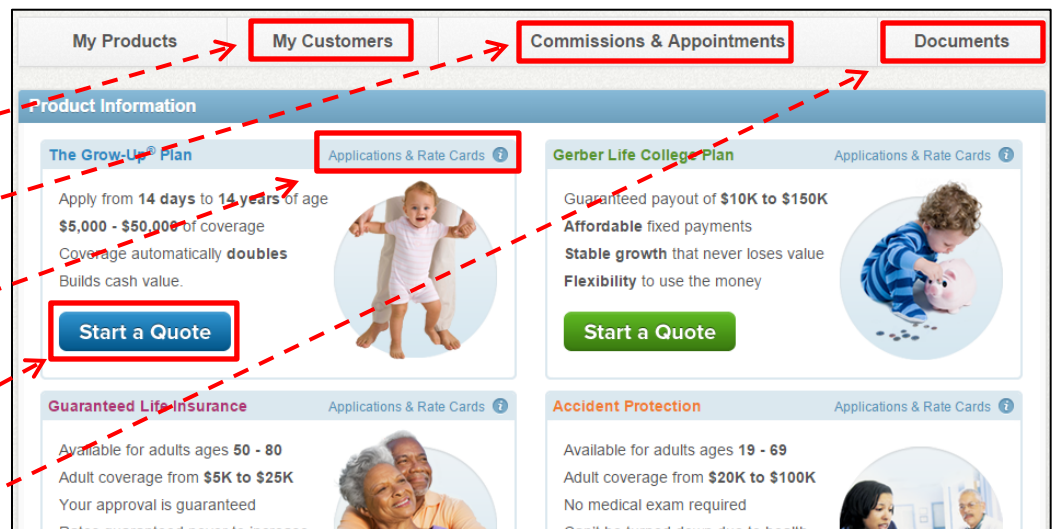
My Products
My Customers
Commissions & Appointments
Documents

Product Information

The Grow-Up® Plan
Applications & Rate Cards

Apply from **14 days** to **14 years** of age
**$5,000 - $50,000** of coverage
Coverage automatically **doubles**
Builds cash value.

Start a Quote

Gerber Life College Plan
Applications & Rate Cards

Guaranteed payout of **$10K to $150K**
**Affordable** fixed payments
**Stable growth** that never loses value
**Flexibility** to use the money

Start a Quote

Guaranteed Life Insurance
Applications & Rate Cards

Available for adults ages **50 - 80**
Adult coverage from **$5K to $25K**
Your approval is guaranteed
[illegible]

Accident Protection
Applications & Rate Cards

Available for adults ages **19 - 69**
Adult coverage from **$20K to $100K**
No medical exam required
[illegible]